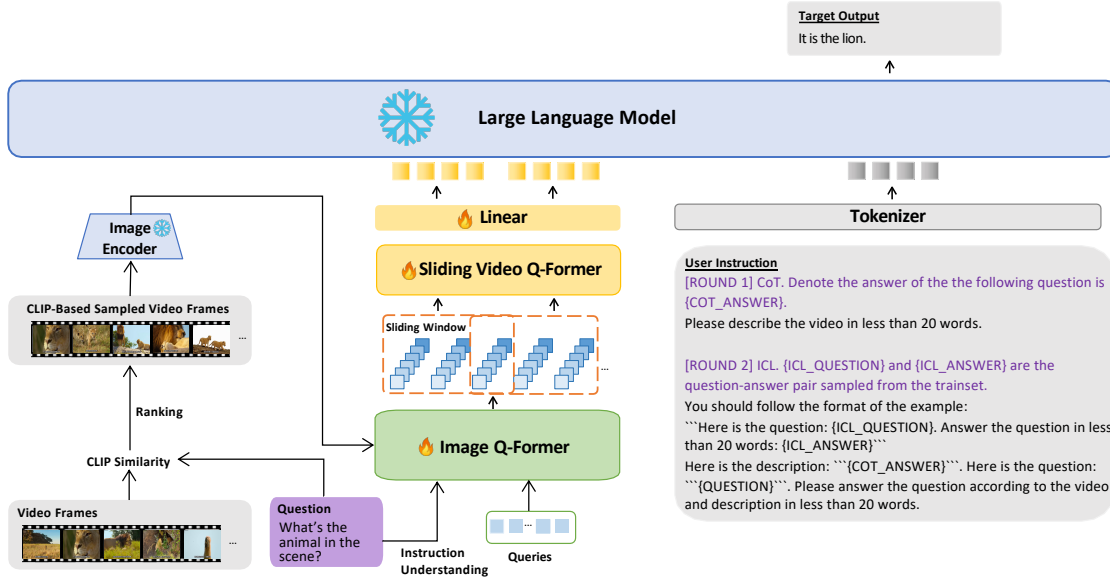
Target Output
It is the lion.

Large Language Model

Image Encoder

CLIP-Based Sampled Video Frames

...

Ranking

CLIP Similarity

Video Frames

...

Linear

Sliding Video Q-Former

Sliding Window

...

Image Q-Former

Question
What's the animal in the scene?

Instruction Understanding

...

Queries

Tokenizer

User Instruction
[ROUND 1] CoT. Denote the answer of the the following question is {COT_ANSWER}.
Please describe the video in less than 20 words.

[ROUND 2] ICL. {ICL_QUESTION} and {ICL_ANSWER} are the question-answer pair sampled from the trainset.
You should follow the format of the example:
```Here is the question: {ICL_QUESTION}. Answer the question in less than 20 words: {ICL_ANSWER}```
Here is the description: ```{COT_ANSWER}```. Here is the question: ```{QUESTION}```. Please answer the question according to the video and description in less than 20 words.